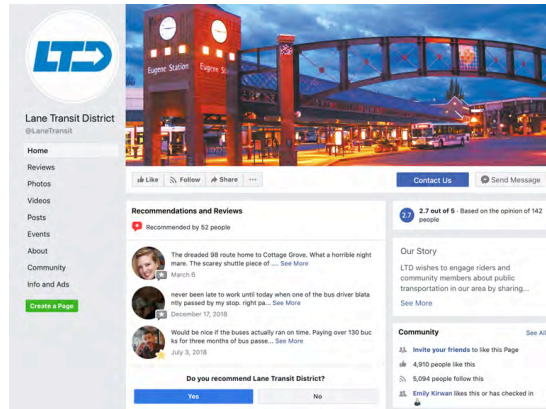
LTD

Lane Transit District
@LaneTransit

Home
Reviews
Photos
Videos
Posts
Events
About
Community
Info and Ads

Create a Page

Eugene Station
Eugene Station

Like
Follow
Share
···

Contact Us
Send Message

Recommendations and Reviews

Recommended by 52 people

The dreaded 98 route home to Cottage Grove. What a horrible night mare. The scarey shuttle piece of ... See More
March 6

never been late to work until today when one of the bus driver blatantly passed by my stop. right pa... See More
December 17, 2018

Would be nice if the buses actually ran on time. Paying over 130 bucks for three months of bus passe... See More
July 3, 2018

Do you recommend Lane Transit District?
Yes
No

2.7
2.7 out of 5 · Based on the opinion of 142 people

Our Story
LTD wishes to engage riders and community members about public transportation in our area by sharing...
See More

Community
See All
Invite your friends to like this Page
4,910 people like this
5,094 people follow this
Emily Kirwan likes this or has checked in